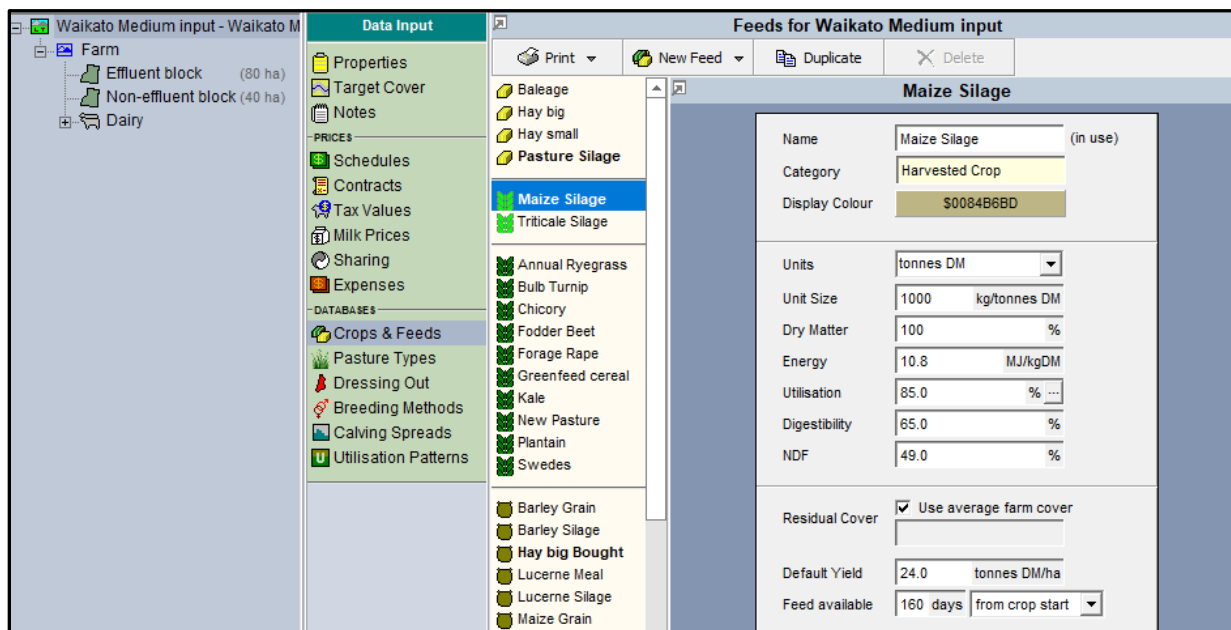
Waikato Medium input - Waikato M
Farm
Effluent block (80 ha)
Non-effluent block (40 ha)
Dairy

Data Input
Properties
Target Cover
Notes
PRICES
Schedules
Contracts
Tax Values
Milk Prices
Sharing
Expenses
DATABASES
Crops & Feeds
Pasture Types
Dressing Out
Breeding Methods
Calving Spreads
Utilisation Patterns

Feeds for Waikato Medium input
Print
New Feed
Duplicate
Delete

Baleage
Hay big
Hay small
Pasture Silage
Maize Silage
Triticale Silage
Annual Ryegrass
Bulb Turnip
Chicory
Fodder Beet
Forage Rape
Greenfeed cereal
Kale
New Pasture
Plantain
Swedes
Barley Grain
Barley Silage
Hay big Bought
Lucerne Meal
Lucerne Silage
Maize Grain

Maize Silage
Name Maize Silage (in use)
Category Harvested Crop
Display Colour $0084B6BD
Units tonnes DM
Unit Size 1000 kg/tonnes DM
Dry Matter 100 %
Energy 10.8 MJ/kgDM
Utilisation 85.0 % ...
Digestibility 65.0 %
NDF 49.0 %
Residual Cover Use average farm cover
Default Yield 24.0 tonnes DM/ha
Feed available 160 days from crop start